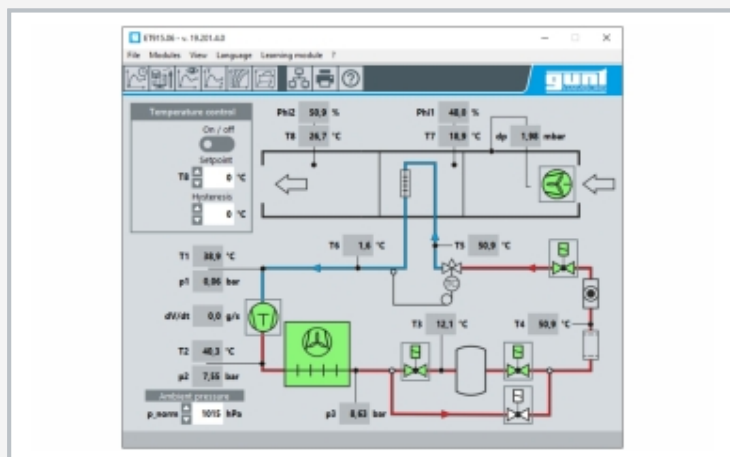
ET915.06 - v. 19.201.4.0

File Modules View Language Learning module ?

gunt

Temperature control

On / off

Setpoint

T8 0 °C

Hysteresis

0 °C

Phi2 50,9 %

T8 26,7 °C

Phi1 48,0 %

T7 18,9 °C

dp 1,98 mbar

T6 1,6 °C

T5 50,9 °C

T1 38,9 °C

p1 0,96 bar

dV/dt 0,0 g/s

T2 48,3 °C

p2 7,55 bar

T3 12,1 °C

T4 50,9 °C

Ambient pressure

p_norm 1015 hPa

p3 8,63 bar